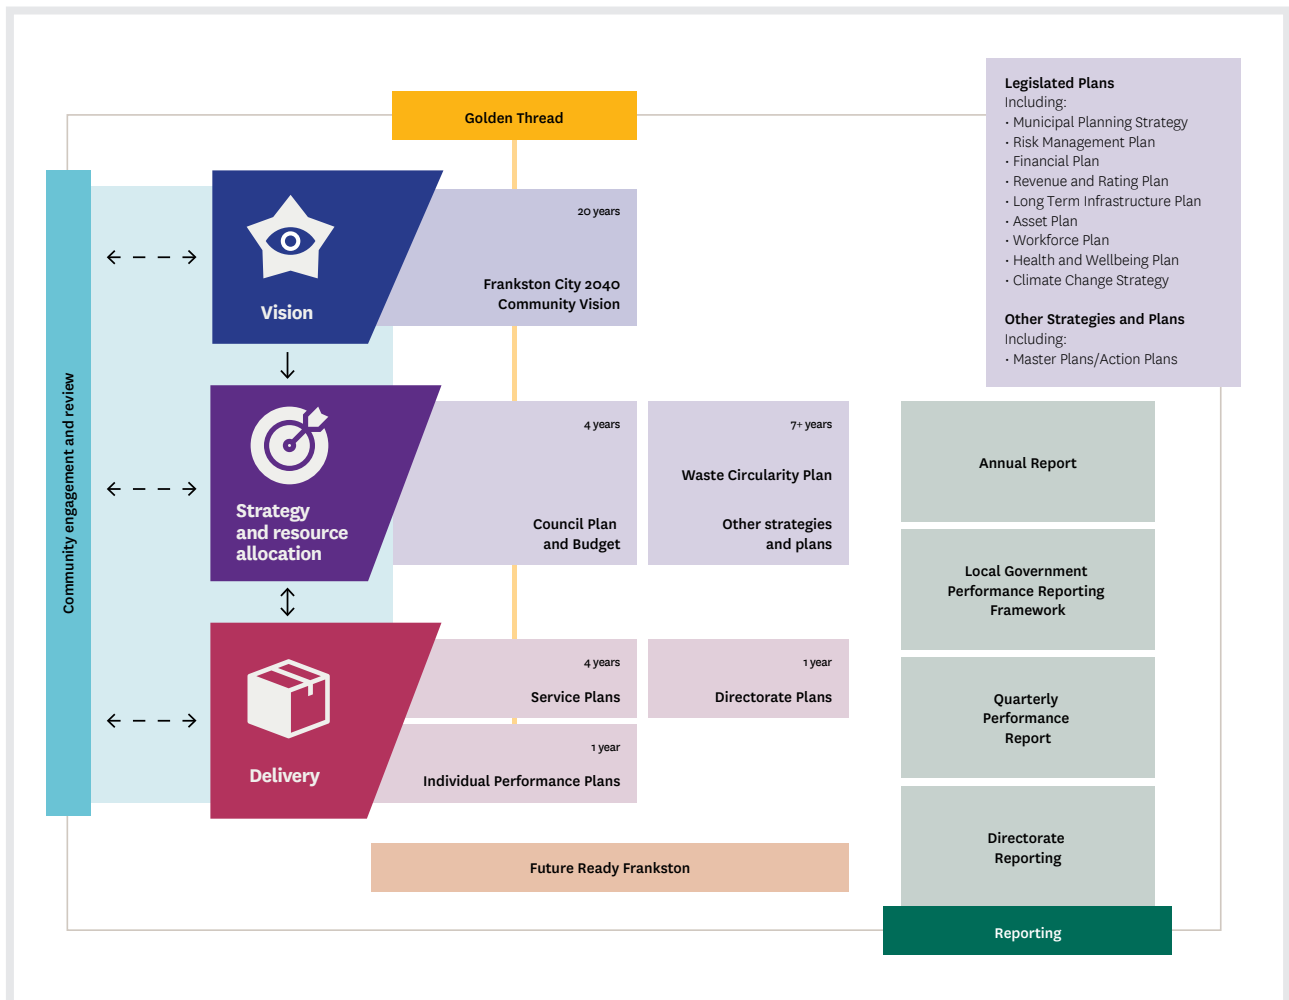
Golden Thread

Legislated Plans
Including:
· Municipal Planning Strategy
· Risk Management Plan
· Financial Plan
· Revenue and Rating Plan
· Long Term Infrastructure Plan
· Asset Plan
· Workforce Plan
· Health and Wellbeing Plan
· Climate Change Strategy

Other Strategies and Plans
Including:
· Master Plans/Action Plans

Community engagement and review

Vision

20 years
Frankston City 2040 Community Vision

Strategy and resource allocation

4 years
Council Plan and Budget

7+ years
Waste Circularity Plan

Other strategies and plans

Annual Report

Local Government Performance Reporting Framework

Delivery

4 years
Service Plans

1 year
Directorate Plans

1 year
Individual Performance Plans

Quarterly Performance Report

Directorate Reporting

Future Ready Frankston

Reporting